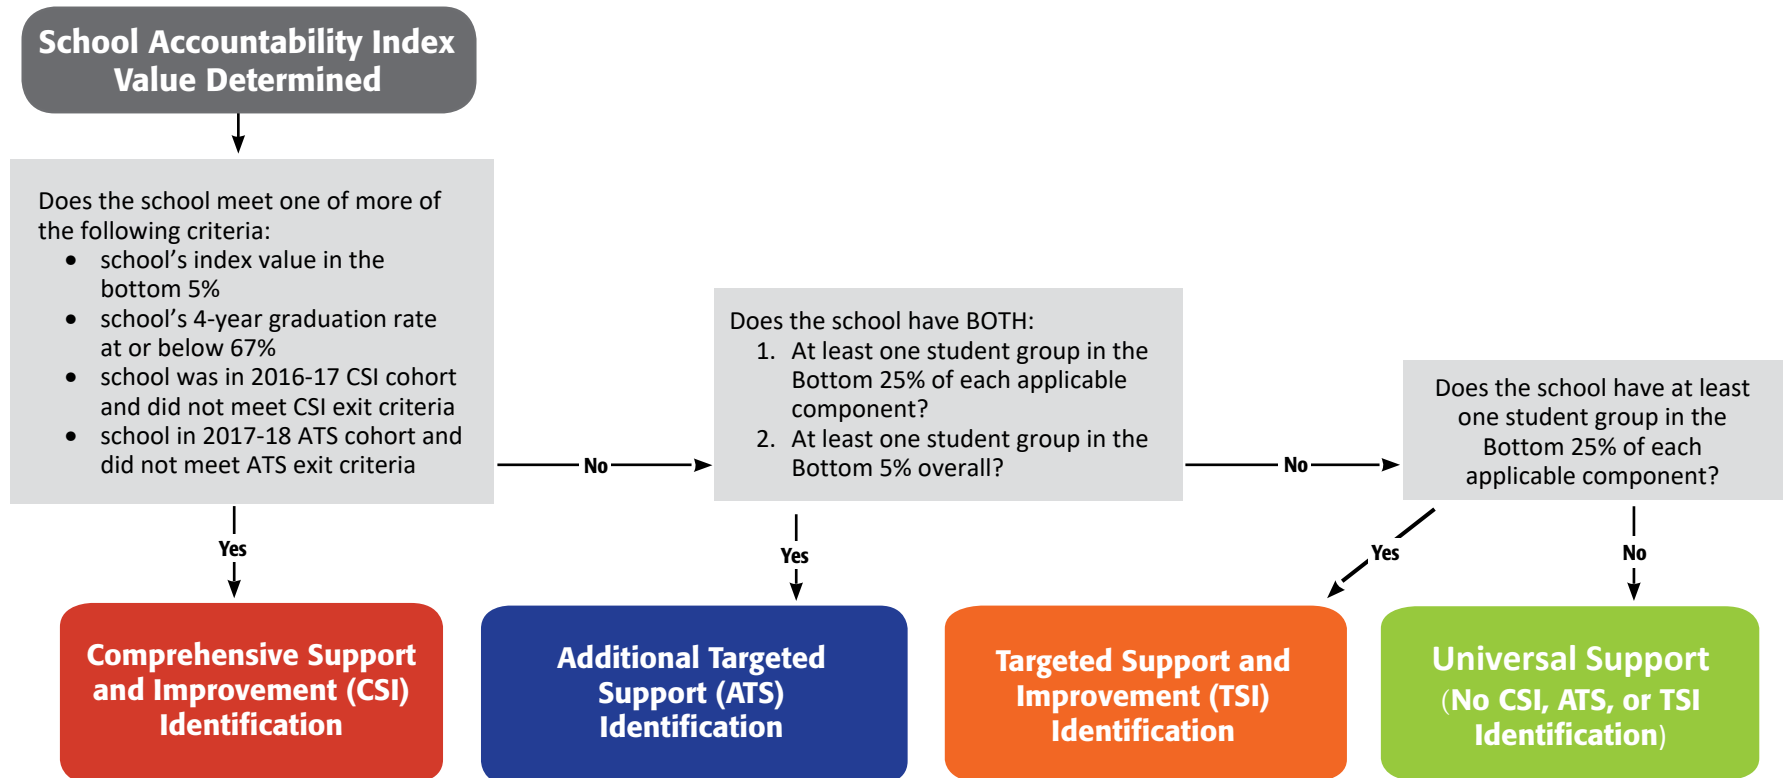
School Accountability Index Value Determined

Does the school meet one of more of the following criteria:
- school's index value in the bottom 5%
- school's 4-year graduation rate at or below 67%
- school was in 2016-17 CSI cohort and did not meet CSI exit criteria
- school in 2017-18 ATS cohort and did not meet ATS exit criteria

Yes

Comprehensive Support and Improvement (CSI) Identification

No

Does the school have BOTH:
1. At least one student group in the Bottom 25% of each applicable component?
2. At least one student group in the Bottom 5% overall?

Yes

Additional Targeted Support (ATS) Identification

No

Does the school have at least one student group in the Bottom 25% of each applicable component?

Yes

Targeted Support and Improvement (TSI) Identification

No

Universal Support (No CSI, ATS, or TSI Identification)